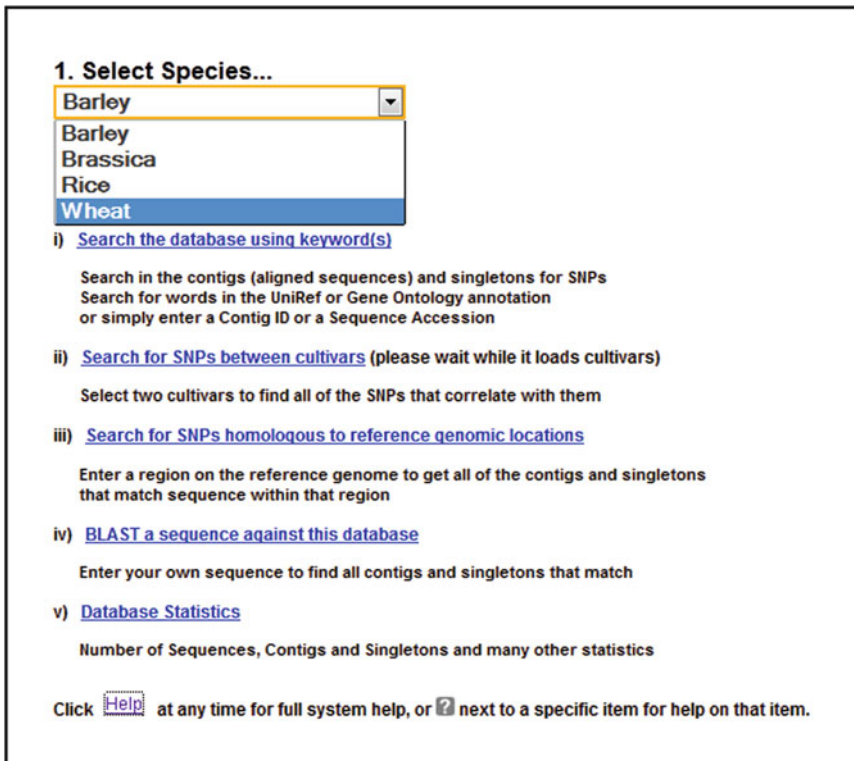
1. Select Species...

Barley

Barley
Brassica
Rice
Wheat

i) Search the database using keyword(s)

Search in the contigs (aligned sequences) and singletons for SNPs
Search for words in the UniRef or Gene Ontology annotation
or simply enter a Contig ID or a Sequence Accession

ii) Search for SNPs between cultivars (please wait while it loads cultivars)

Select two cultivars to find all of the SNPs that correlate with them

iii) Search for SNPs homologous to reference genomic locations

Enter a region on the reference genome to get all of the contigs and singletons that match sequence within that region

iv) BLAST a sequence against this database

Enter your own sequence to find all contigs and singletons that match

v) Database Statistics

Number of Sequences, Contigs and Singletons and many other statistics

Click Help at any time for full system help, or ? next to a specific item for help on that item.